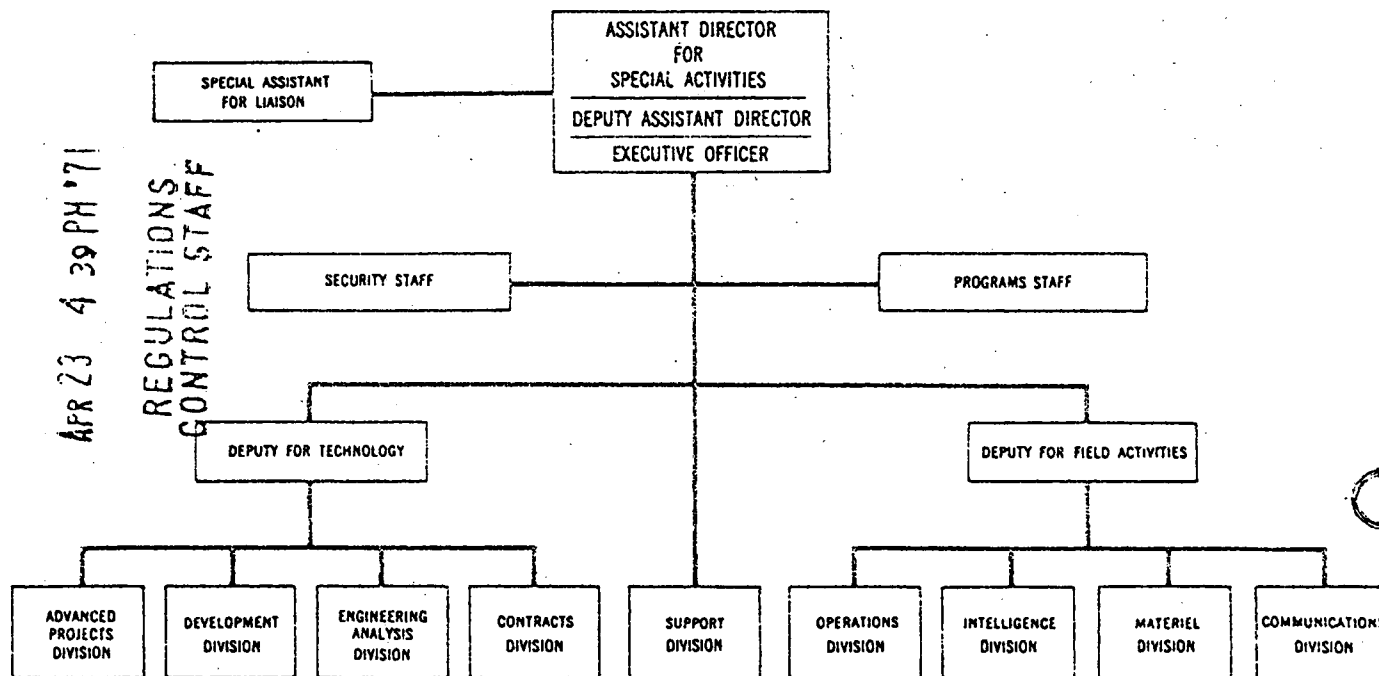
ASSISTANT DIRECTOR
FOR
SPECIAL ACTIVITIES
DEPUTY ASSISTANT DIRECTOR
EXECUTIVE OFFICER

SPECIAL ASSISTANT FOR LIAISON

APR 23 4 39 PM '71
REGULATIONS CONTROL STAFF

SECURITY STAFF

PROGRAMS STAFF

DEPUTY FOR TECHNOLOGY

DEPUTY FOR FIELD ACTIVITIES

ADVANCED PROJECTS DIVISION

DEVELOPMENT DIVISION

ENGINEERING ANALYSIS DIVISION

CONTRACTS DIVISION

SUPPORT DIVISION

OPERATIONS DIVISION

INTELLIGENCE DIVISION

MATERIEL DIVISION

COMMUNICATIONS DIVISION